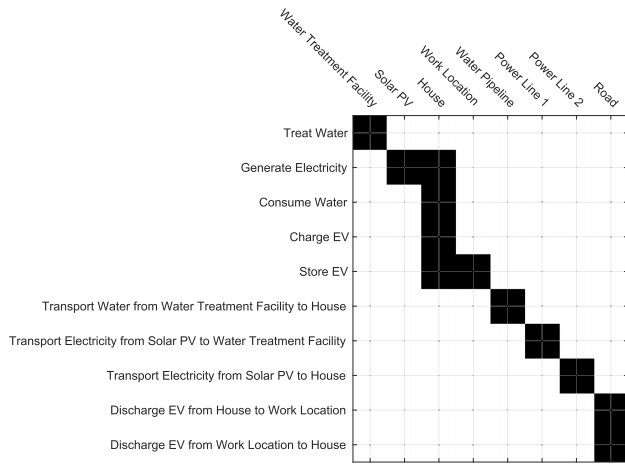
Water Treatment Facility
Solar PV
House
Work Location
Water Pipeline
Power Line 1
Power Line 2
Road

Treat Water
Generate Electricity
Consume Water
Charge EV
Store EV
Transport Water from Water Treatment Facility to House
Transport Electricity from Solar PV to Water Treatment Facility
Transport Electricity from Solar PV to House
Discharge EV from House to Work Location
Discharge EV from Work Location to House